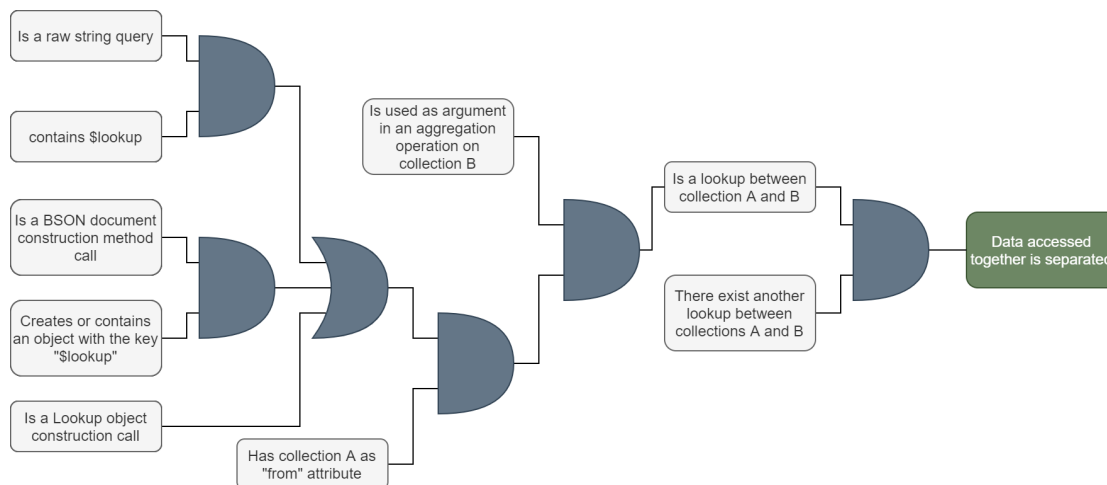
Is a raw string query

contains $lookup

Is a BSON document construction method call

Creates or contains an object with the key "$lookup"

Is a Lookup object construction call

Has collection A as "from" attribute

Is used as argument in an aggregation operation on collection B

Is a lookup between collection A and B

There exist another lookup between collections A and B

Data accessed together is separated